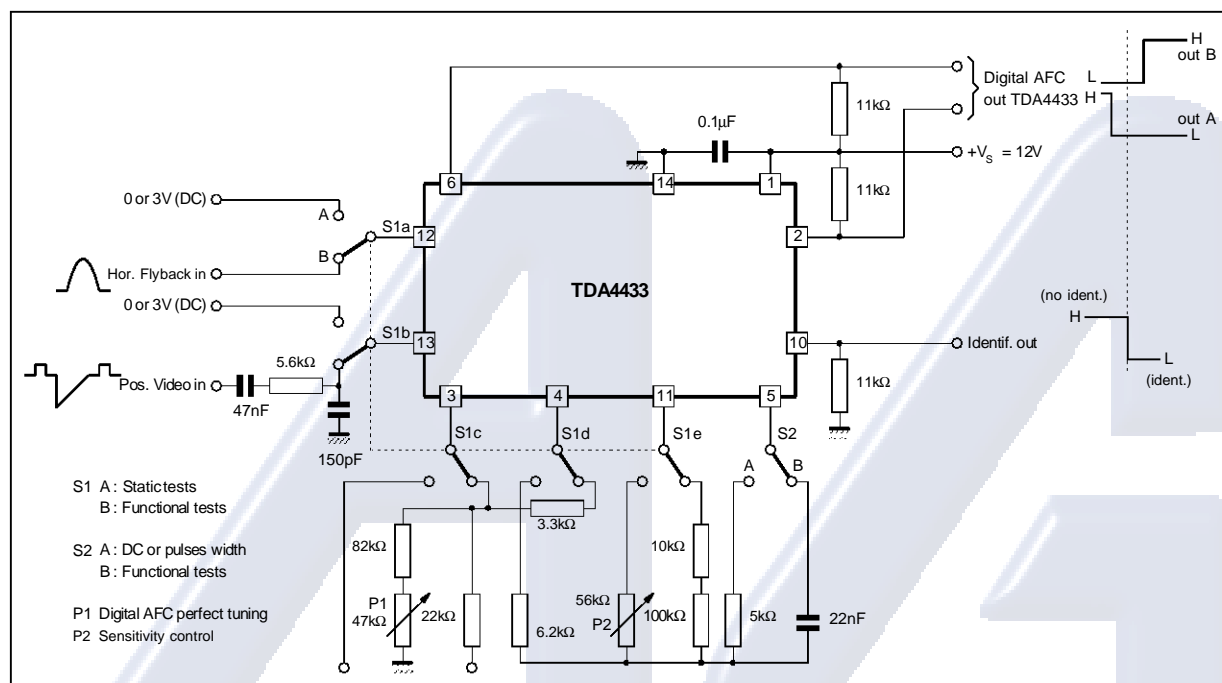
Digital AFC out TDA4433

H out B
L
H
out A
L

11kΩ
0.1µF
+V$_S$ = 12V
11kΩ

6
14
1
2

0 or 3V (DC)
A
S1a
12
B
Hor. Flyback in
0 or 3V (DC)

TDA4433

S1b
13
10
Identif. out

(no ident.)
H
L
(ident.)

5.6kΩ
Pos. Video in
47nF
150pF

3
4
11
5
11kΩ

S1c
S1d
S1e
S2
A
B

S1 A : Static tests
B : Functional tests

S2 A : DC or pulses width
B : Functional tests

P1 Digital AFC perfect tuning
P2 Sensitivity control

3.3kΩ
82kΩ
P1
47kΩ
22kΩ
6.2kΩ
56kΩ
P2
100kΩ
10kΩ
5kΩ
22nF